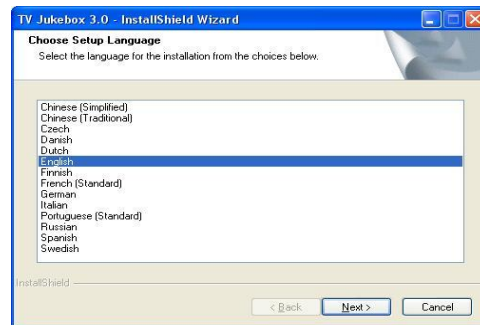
TV Jukebox 3.0 - InstallShield Wizard

Choose Setup Language

Select the language for the installation from the choices below.

Chinese (Simplified)
Chinese (Traditional)
Czech
Danish
Dutch
English
Finnish
French (Standard)
German
Italian
Portuguese (Standard)
Russian
Spanish
Swedish

InstallShield

< Back
Next >
Cancel